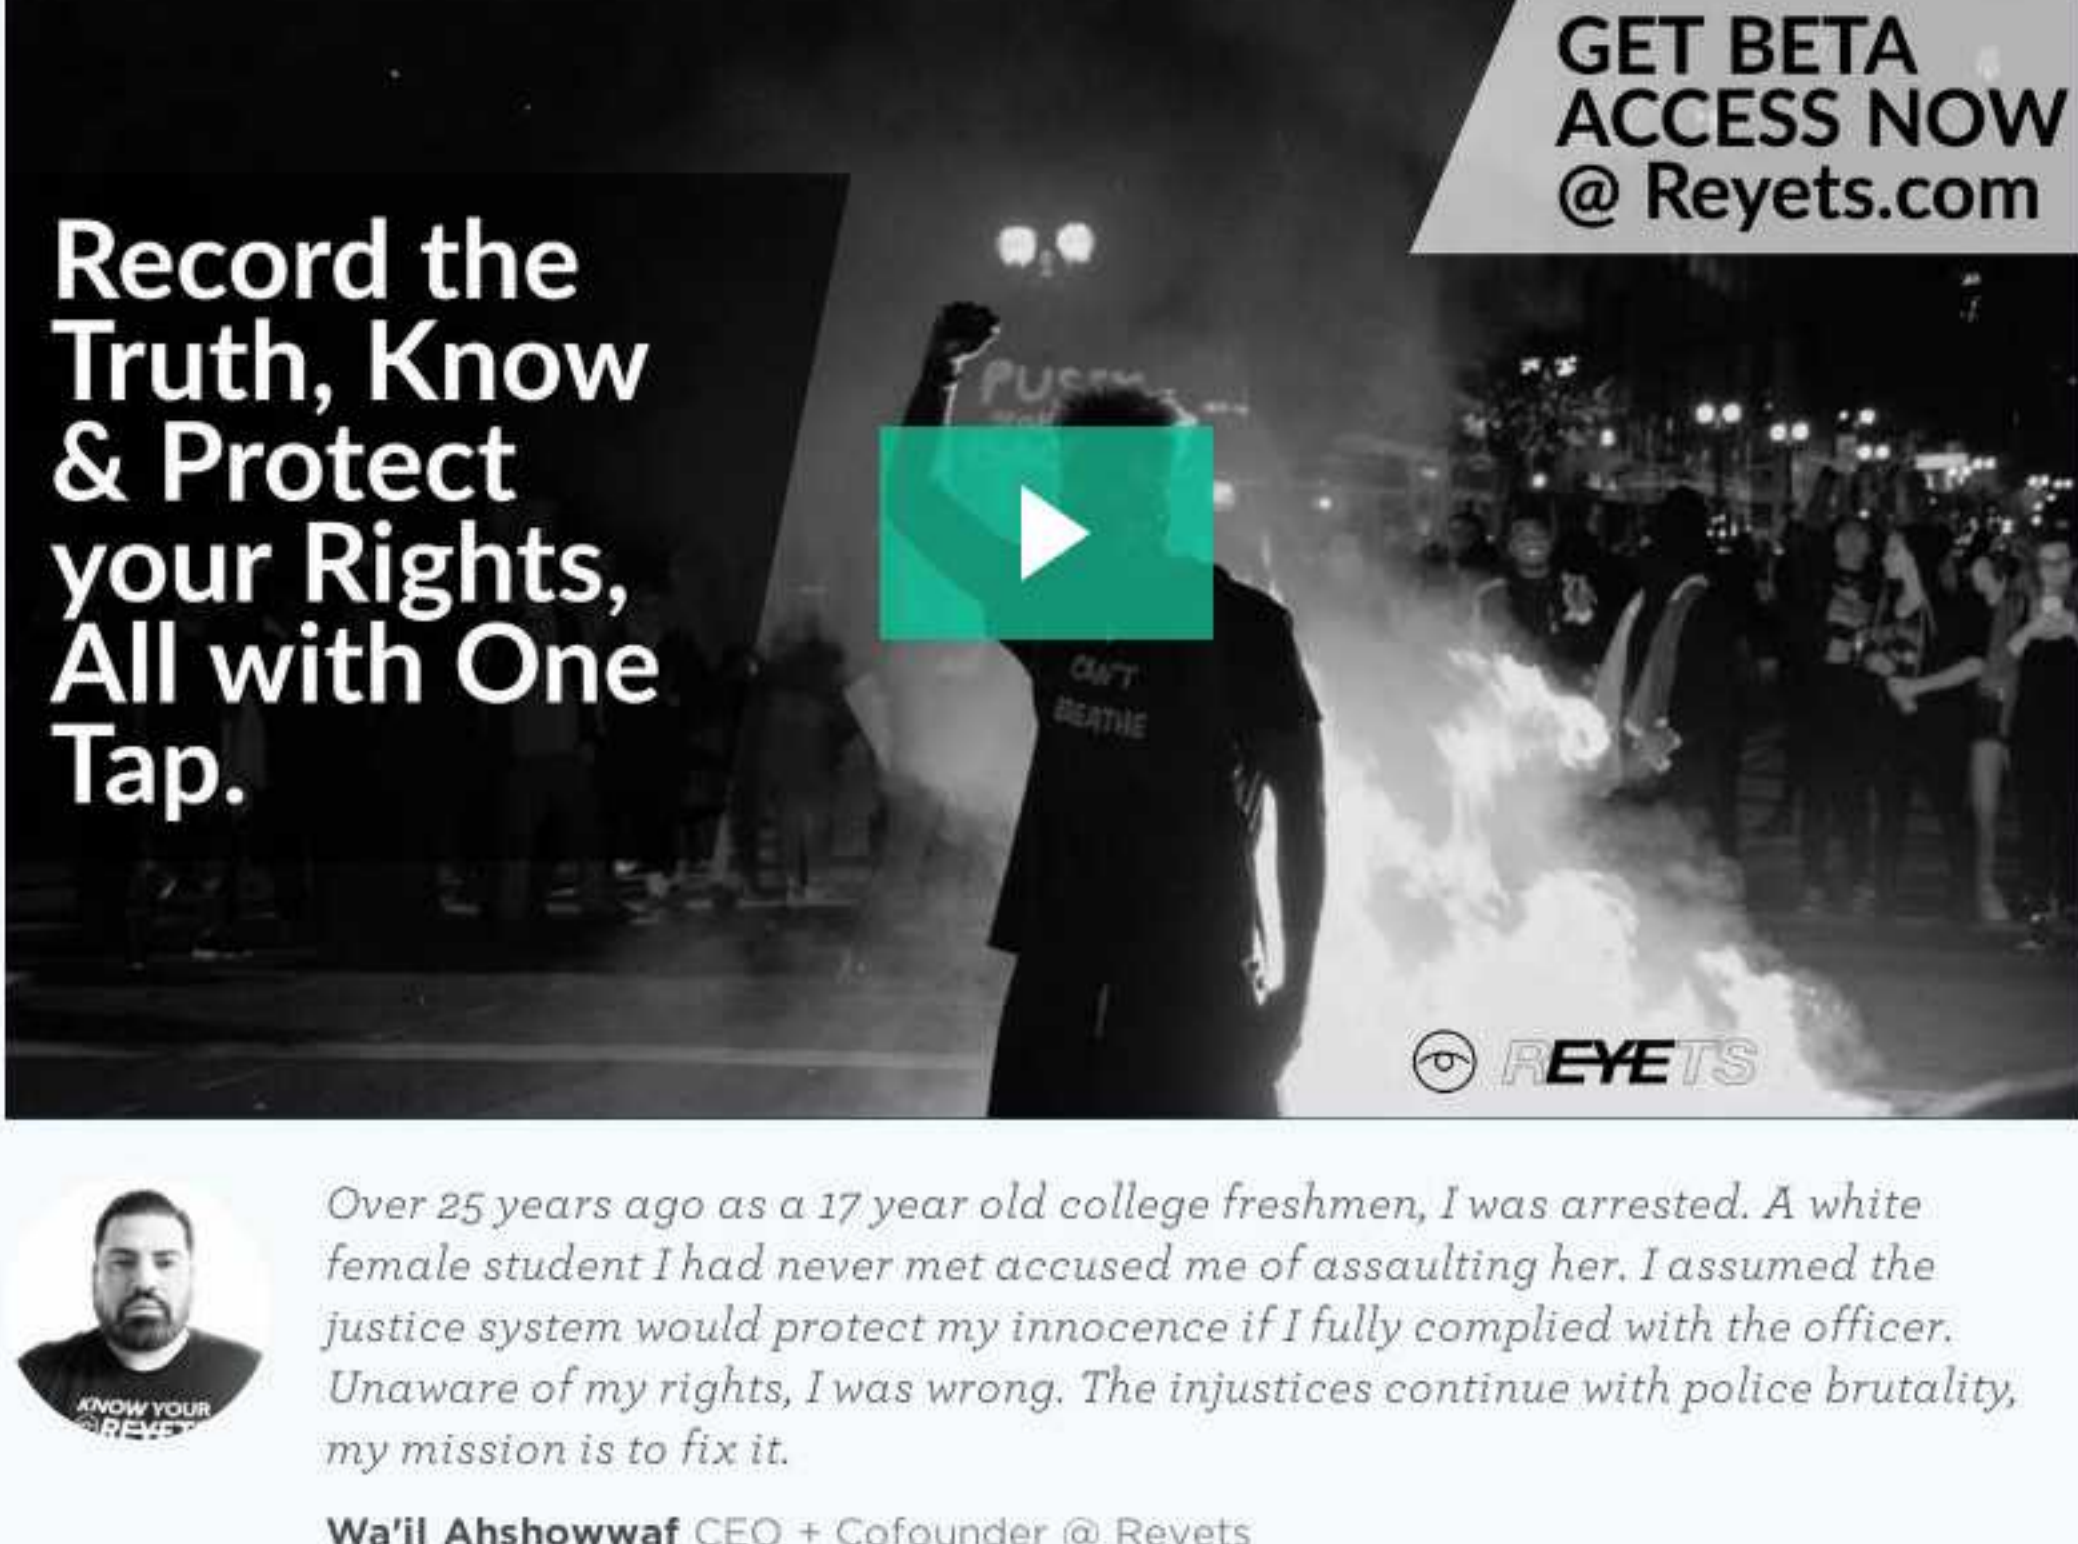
GET BETA ACCESS NOW @ Reyets.com

Record the Truth, Know & Protect your Rights, All with One Tap.

PUS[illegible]

CAN'T BREATHE

REYETS

KNOW YOUR REYETS

Over 25 years ago as a 17 year old college freshmen, I was arrested. A white female student I had never met accused me of assaulting her. I assumed the justice system would protect my innocence if I fully complied with the officer. Unaware of my rights, I was wrong. The injustices continue with police brutality, my mission is to fix it.

Wa'il Ahshowwaf CEO + Cofounder @ Reyets